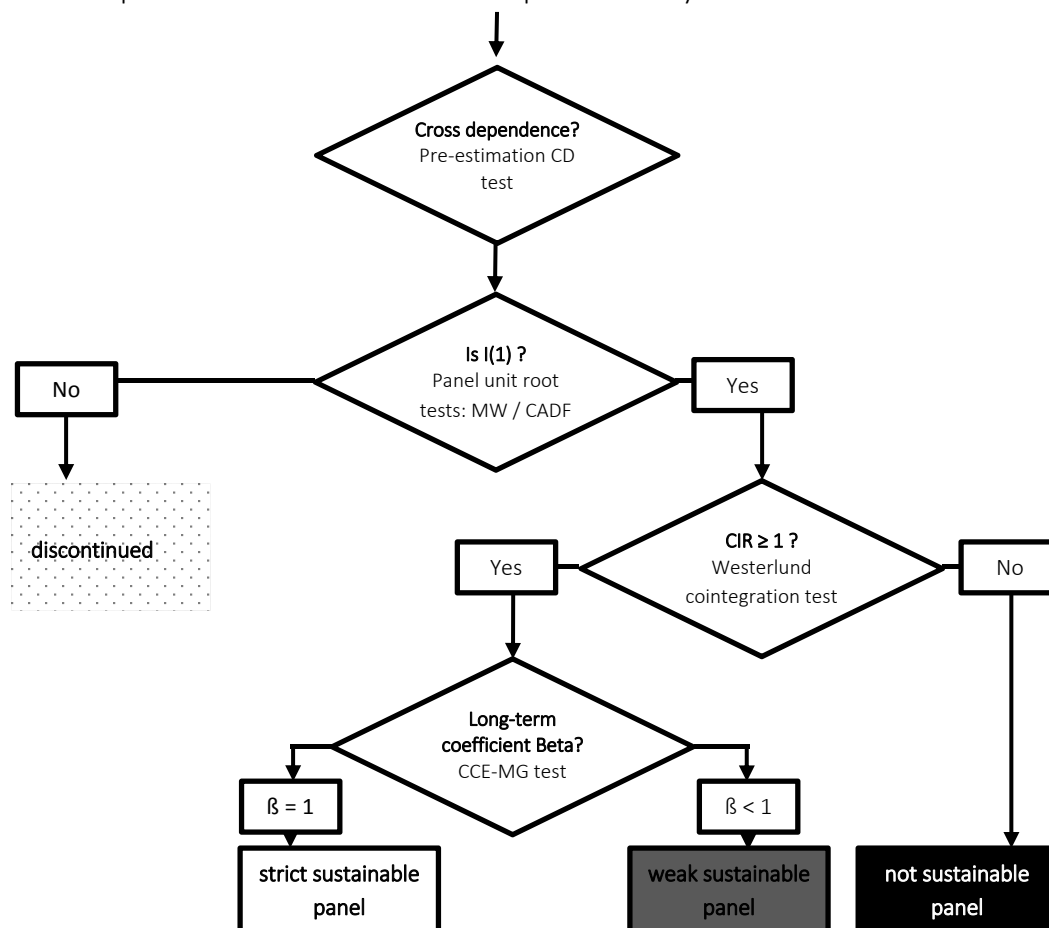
Cross dependence?
Pre-estimation CD test

Is I(1) ?
Panel unit root tests: MW / CADF

No

Yes

discontinued

CIR ≥ 1 ?
Westerlund cointegration test

Yes

No

Long-term coefficient Beta?
CCE-MG test

ß = 1

ß < 1

strict sustainable panel

weak sustainable panel

not sustainable panel